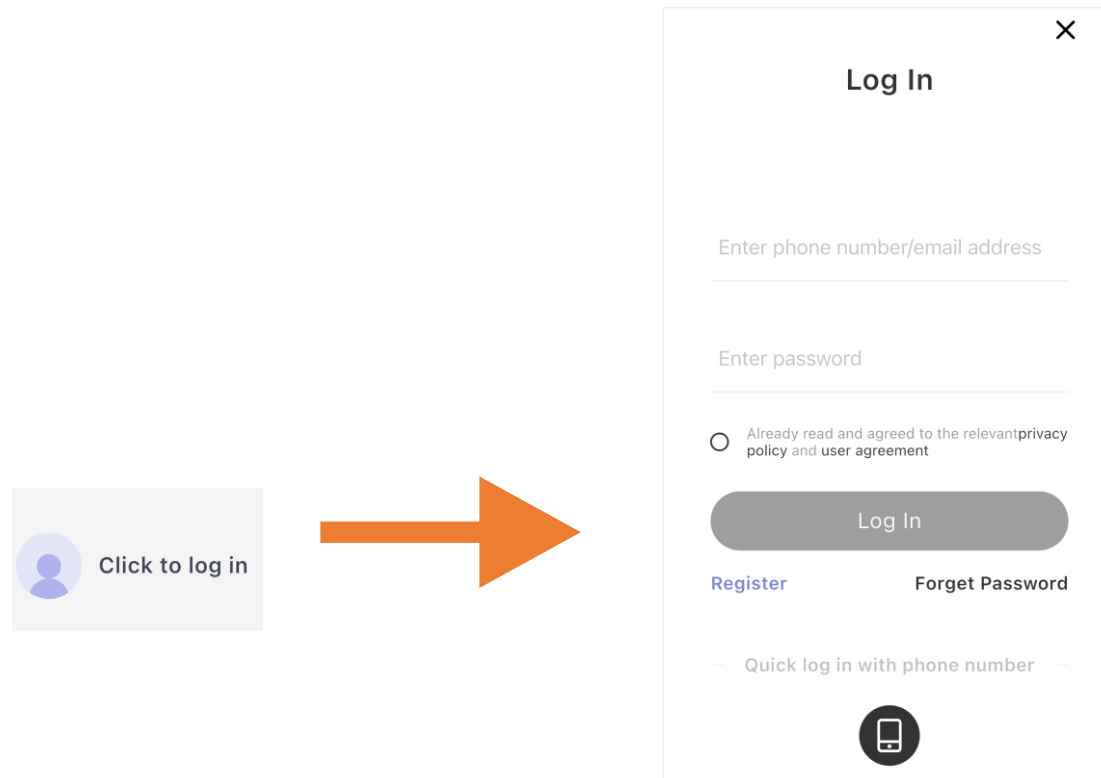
Click to log in

×

Log In

Enter phone number/email address

Enter password

Already read and agreed to the relevantprivacy policy and user agreement

Log In

Register

Forget Password

Quick log in with phone number